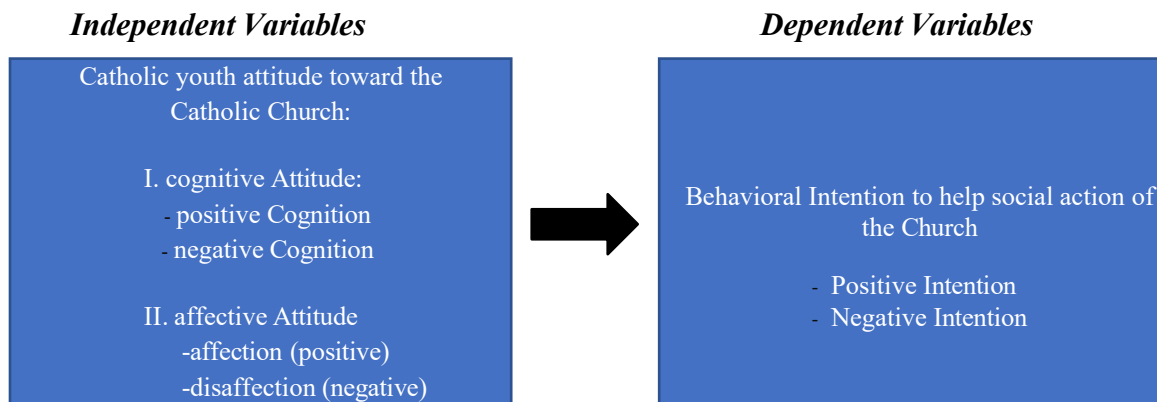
Independent Variables

Catholic youth attitude toward the Catholic Church:

I. cognitive Attitude:
- positive Cognition
- negative Cognition

II. affective Attitude
-affection (positive)
-disaffection (negative)

Dependent Variables

Behavioral Intention to help social action of the Church

- Positive Intention
- Negative Intention